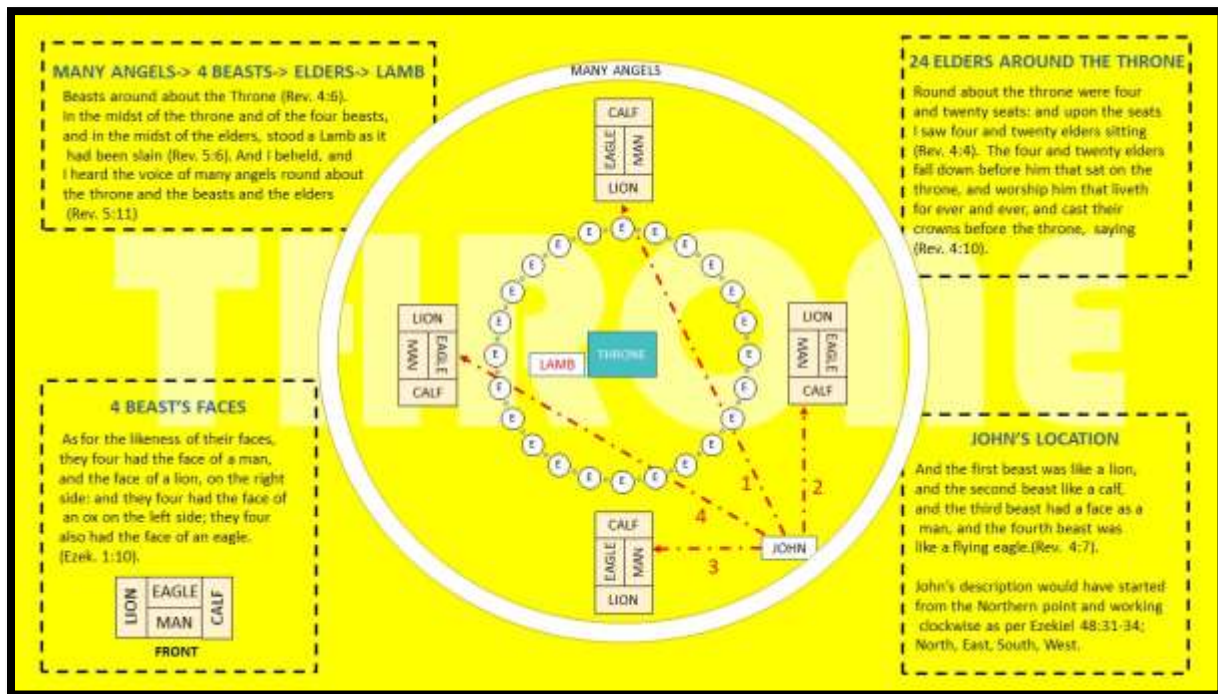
MANY ANGELS-> 4 BEASTS-> ELDERS-> LAMB

Beasts around about the Throne (Rev. 4:6). In the midst of the throne and of the four beasts, and in the midst of the elders, stood a Lamb as it had been slain (Rev. 5:6). And I beheld, and I heard the voice of many angels round about the throne and the beasts and the elders (Rev. 5:11)

MANY ANGELS

THRONE

24 ELDERS AROUND THE THRONE

Round about the throne were four and twenty seats: and upon the seats I saw four and twenty elders sitting (Rev. 4:4). The four and twenty elders fall down before him that sat on the throne, and worship him that liveth for ever and ever, and cast their crowns before the throne, saying (Rev. 4:10).

CALF
EAGLE
MAN
LION

E E E E E E E E E E E E E E E E E E E E E E E E

LION
MAN
EAGLE
CALF

LAMB
THRONE

LION
MAN
EAGLE
CALF

4 BEAST'S FACES

As for the likeness of their faces, they four had the face of a man, and the face of a lion, on the right side: and they four had the face of an ox on the left side; they four also had the face of an eagle. (Ezek. 1:10).

LION
EAGLE
MAN
CALF
FRONT

1
2
4
3
JOHN

CALF
EAGLE
MAN
LION

JOHN'S LOCATION

And the first beast was like a lion, and the second beast like a calf, and the third beast had a face as a man, and the fourth beast was like a flying eagle.(Rev. 4:7).

John's description would have started from the Northern point and working clockwise as per Ezekiel 48:31-34; North, East, South, West.